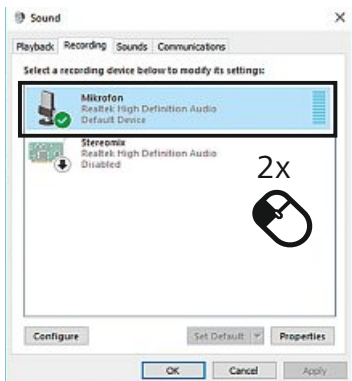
Sound

Playback Recording Sounds Communications

Select a recording device below to modify its settings:

Mikrofon
Realtek High Definition Audio
Default Device

Stereomix
Realtek High Definition Audio
Disabled

2x

Configure

Set Default

Properties

OK

Cancel

Apply